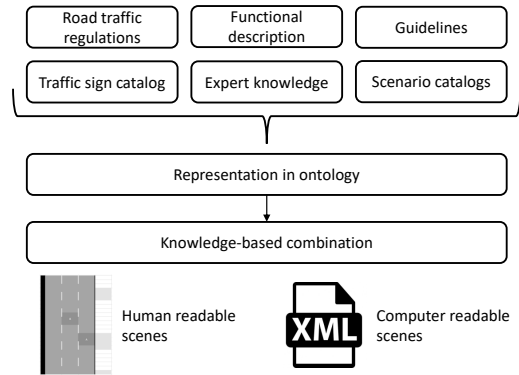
Road traffic regulations

Functional description

Guidelines

Traffic sign catalog

Expert knowledge

Scenario catalogs

Representation in ontology

Knowledge-based combination

Human readable scenes

XML

Computer readable scenes